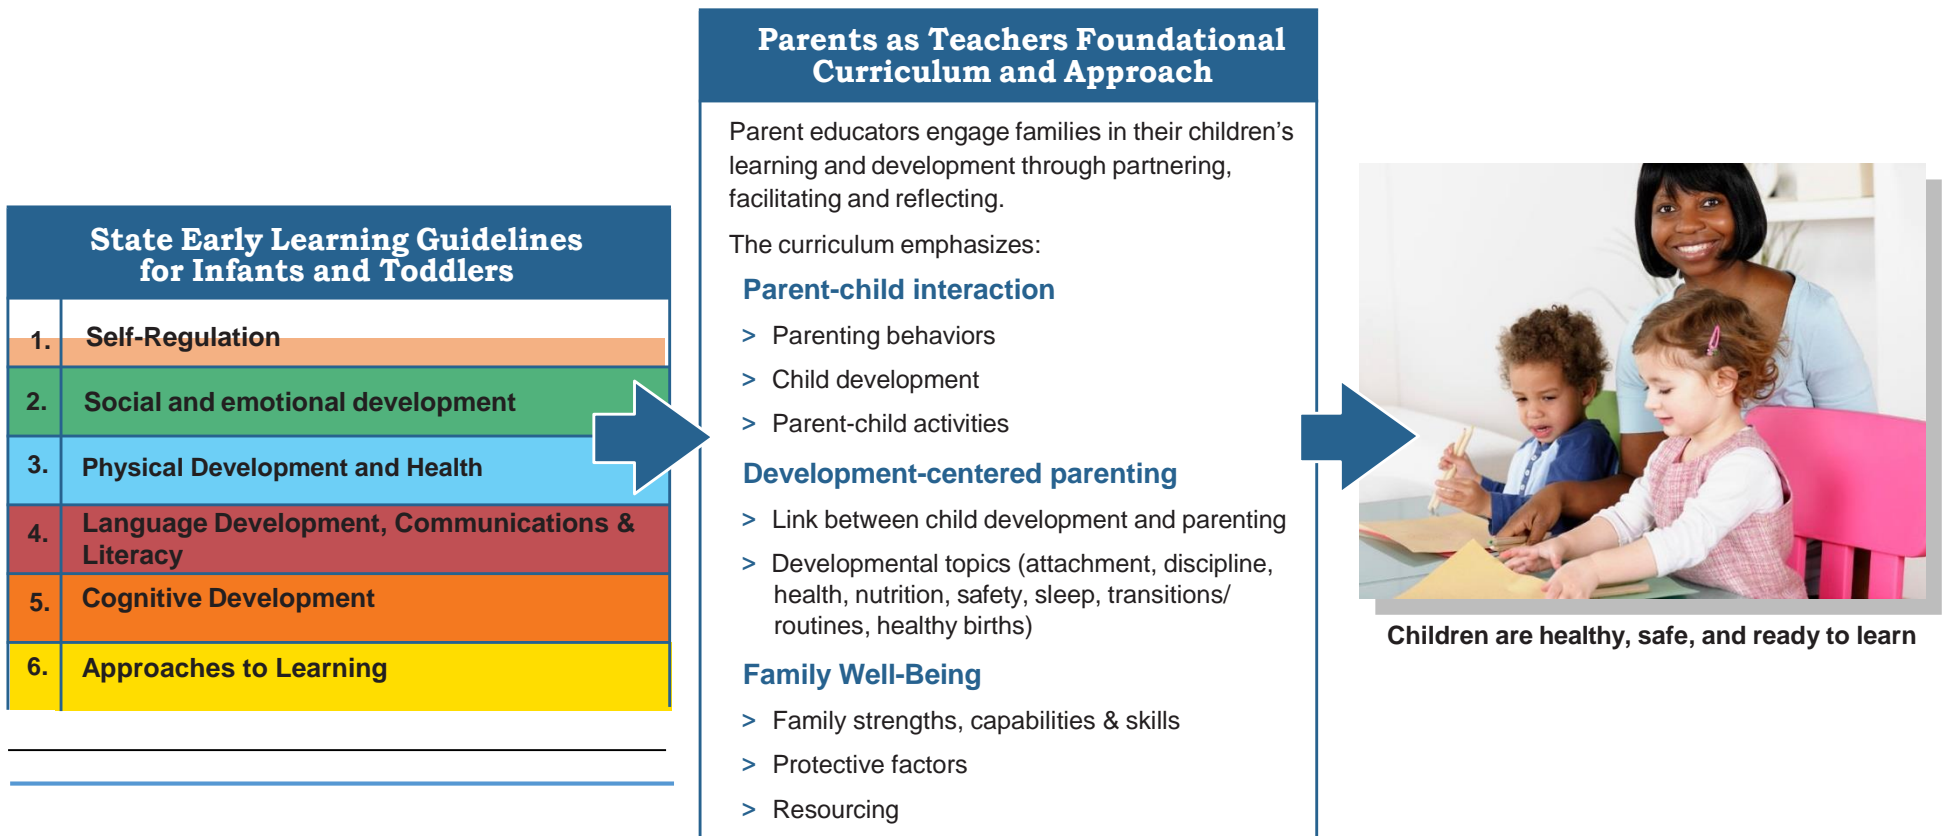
State Early Learning Guidelines for Infants and Toddlers

| | |
|---|---|
| 1. | Self-Regulation |
| 2. | Social and emotional development |
| 3. | Physical Development and Health |
| 4. | Language Development, Communications & Literacy |
| 5. | Cognitive Development |
| 6. | Approaches to Learning |

Parents as Teachers Foundational Curriculum and Approach

Parent educators engage families in their children's learning and development through partnering, facilitating and reflecting.

The curriculum emphasizes:

Parent-child interaction

> Parenting behaviors

> Child development

> Parent-child activities

Development-centered parenting

> Link between child development and parenting

> Developmental topics (attachment, discipline, health, nutrition, safety, sleep, transitions/ routines, healthy births)

Family Well-Being

> Family strengths, capabilities & skills

> Protective factors

> Resourcing

Children are healthy, safe, and ready to learn